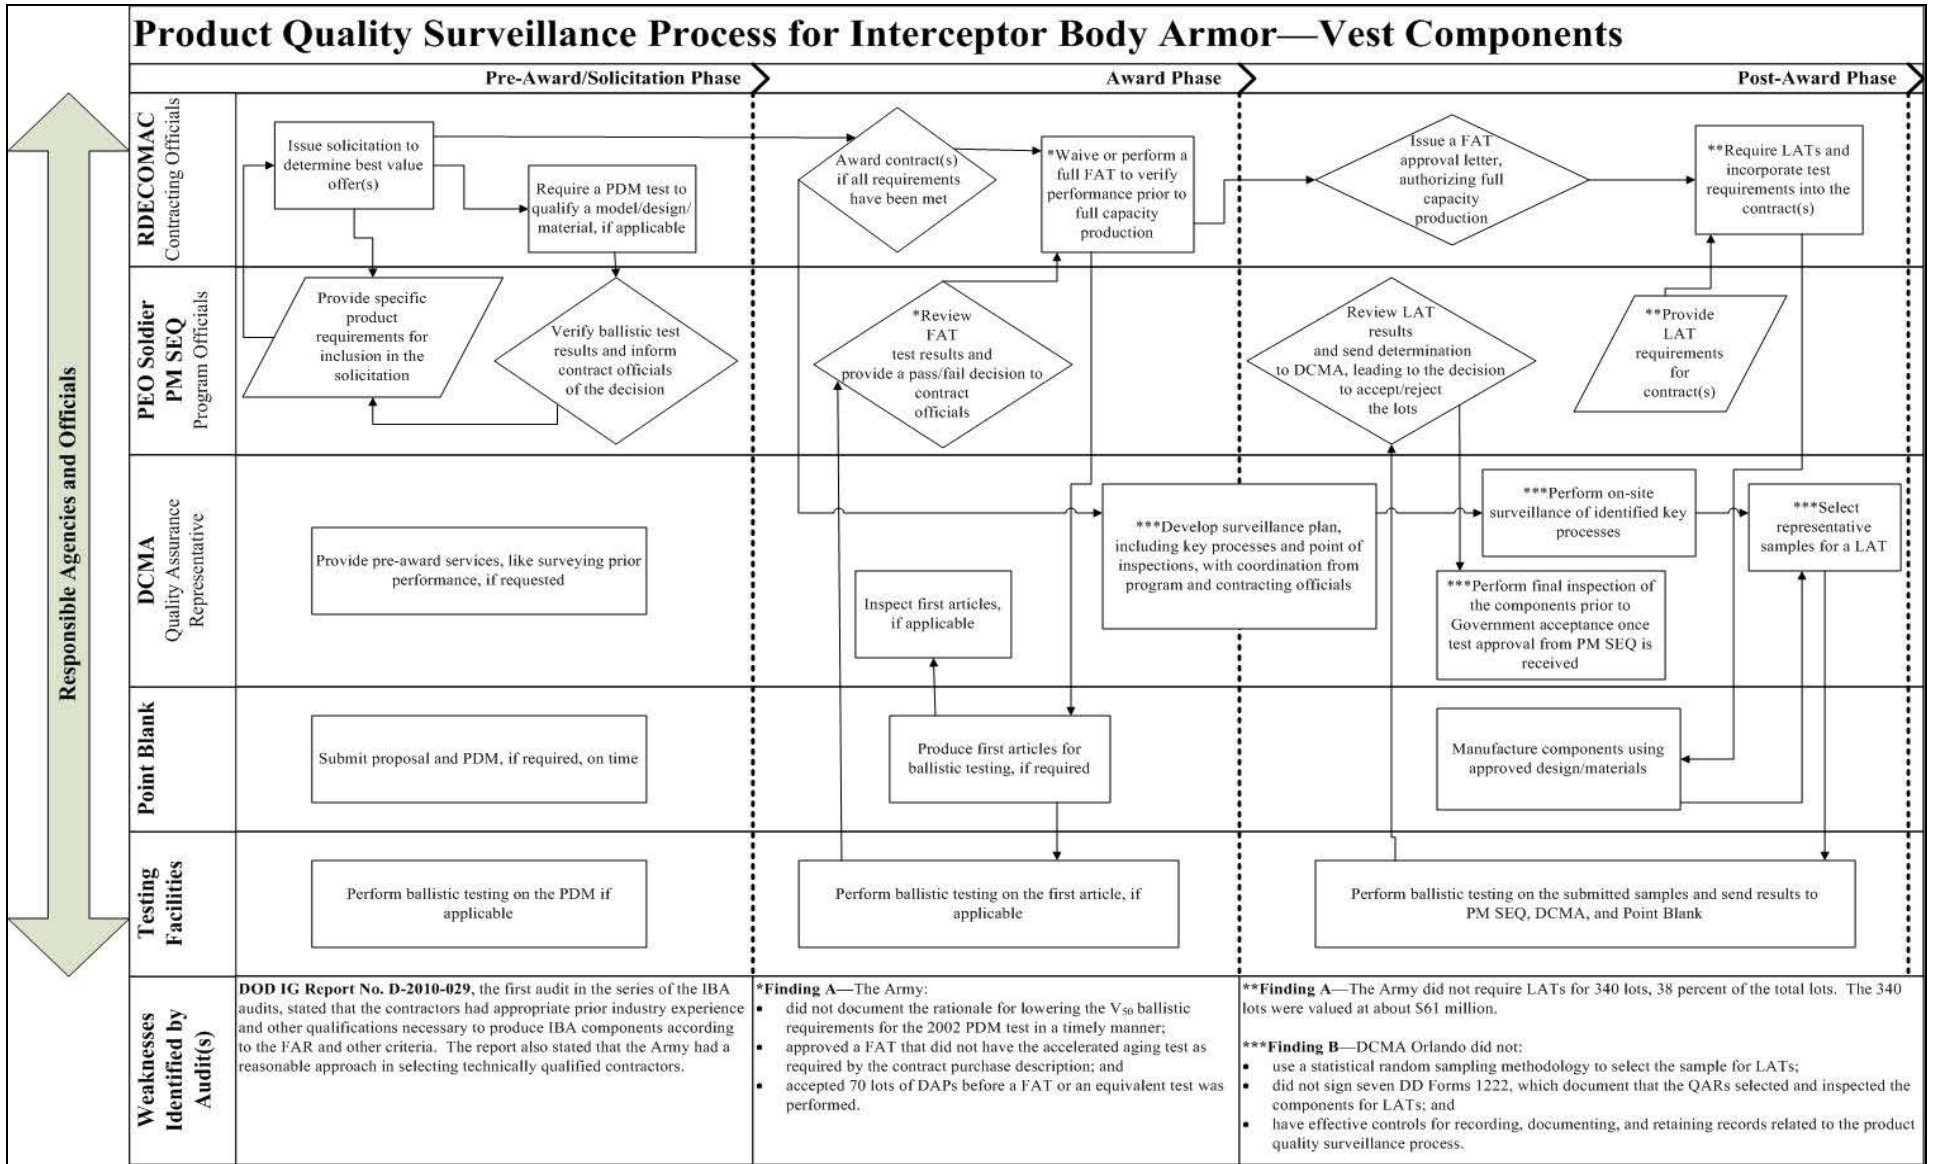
Product Quality Surveillance Process for Interceptor Body Armor—Vest Components

Pre-Award/Solicitation Phase

Award Phase

Post-Award Phase

Responsible Agencies and Officials

RDECOMAC Contracting Officials

Issue solicitation to determine best value offer(s)

Require a PDM test to qualify a model/design/ material, if applicable

Award contract(s) if all requirements have been met

*Waive or perform a full FAT to verify performance prior to full capacity production

Issue a FAT approval letter, authorizing full capacity production

**Require LATs and incorporate test requirements into the contract(s)

PEO Soldier PM SEQ Program Officials

Provide specific product requirements for inclusion in the solicitation

Verify ballistic test results and inform contract officials of the decision

*Review FAT test results and provide a pass/fail decision to contract officials

Review LAT results and send determination to DCMA, leading to the decision to accept/reject the lots

**Provide LAT requirements for contract(s)

DCMA Quality Assurance Representative

Provide pre-award services, like surveying prior performance, if requested

Inspect first articles, if applicable

***Develop surveillance plan, including key processes and point of inspections, with coordination from program and contracting officials

***Perform on-site surveillance of identified key processes

***Select representative samples for a LAT

***Perform final inspection of the components prior to Government acceptance once test approval from PM SEQ is received

Point Blank

Submit proposal and PDM, if required, on time

Produce first articles for ballistic testing, if required

Manufacture components using approved design/materials

Testing Facilities

Perform ballistic testing on the PDM if applicable

Perform ballistic testing on the first article, if applicable

Perform ballistic testing on the submitted samples and send results to PM SEQ, DCMA, and Point Blank

Weaknesses Identified by Audit(s)

DOD IG Report No. D-2010-029, the first audit in the series of the IBA audits, stated that the contractors had appropriate prior industry experience and other qualifications necessary to produce IBA components according to the FAR and other criteria. The report also stated that the Army had a reasonable approach in selecting technically qualified contractors.

*Finding A—The Army:
• did not document the rationale for lowering the $V_{50}$ ballistic requirements for the 2002 PDM test in a timely manner;
• approved a FAT that did not have the accelerated aging test as required by the contract purchase description; and
• accepted 70 lots of DAPs before a FAT or an equivalent test was performed.

**Finding A—The Army did not require LATs for 340 lots, 38 percent of the total lots. The 340 lots were valued at about $61 million.

***Finding B—DCMA Orlando did not:
• use a statistical random sampling methodology to select the sample for LATs;
• did not sign seven DD Forms 1222, which document that the QARs selected and inspected the components for LATs; and
• have effective controls for recording, documenting, and retaining records related to the product quality surveillance process.